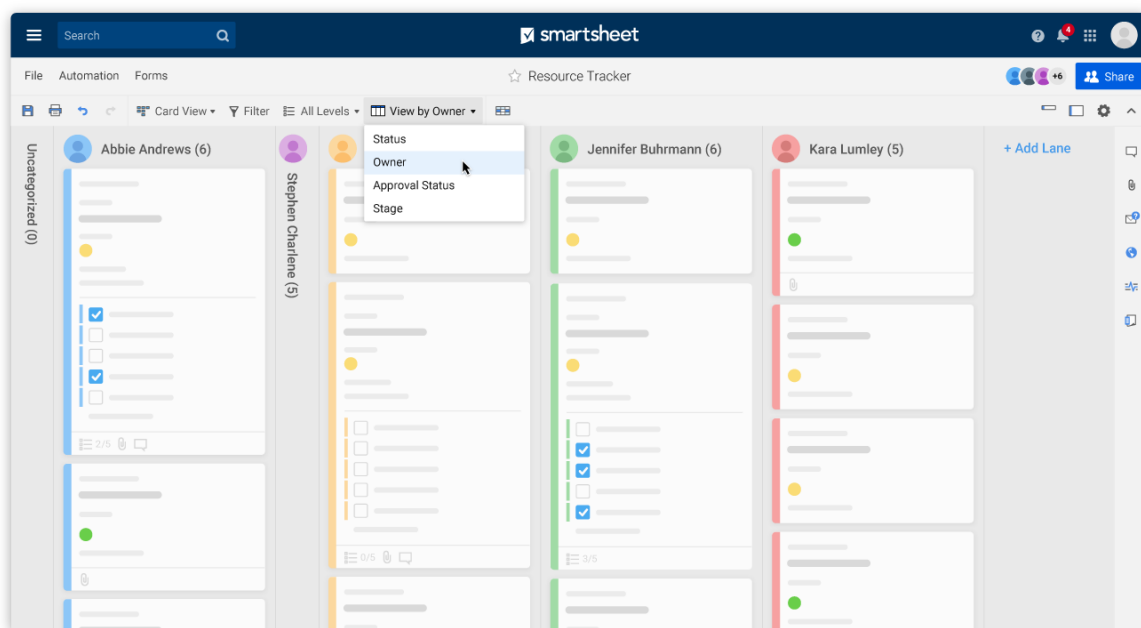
Search

smartsheet

4

File Automation Forms

Resource Tracker

+6

Share

Card View Filter All Levels View by Owner

Status
Owner
Approval Status
Stage

Uncategorized (0)

Abbie Andrews (6)

2/5

Stephen Charlene (5)

0/5

Jennifer Buhrmann (6)

3/5

Kara Lumley (5)

+ Add Lane